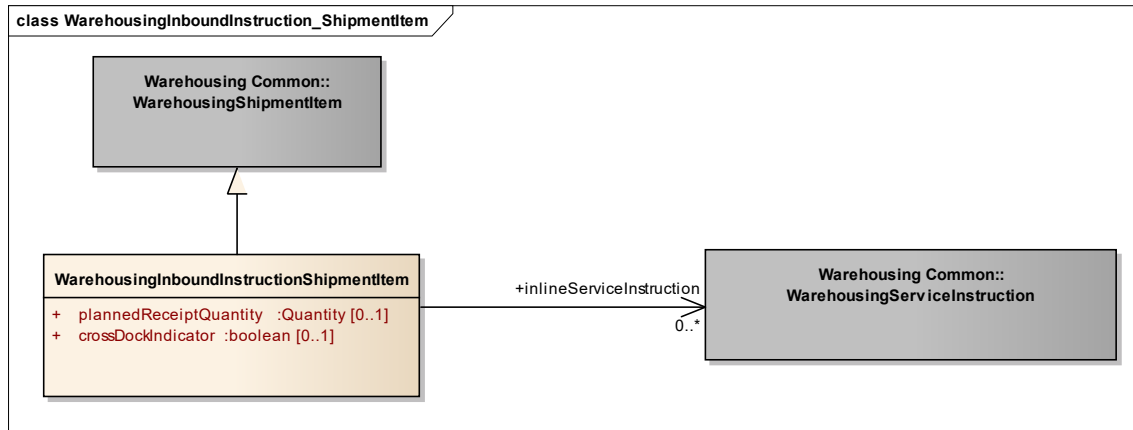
class WarehousingInboundInstruction_ShipmentItem

Warehousing Common::
WarehousingShipmentItem

WarehousingInboundInstructionShipmentItem

+ plannedReceiptQuantity :Quantity [0..1]
+ crossDockIndicator :boolean [0..1]

+inlineServiceInstruction

0..*

Warehousing Common::
WarehousingServiceInstruction